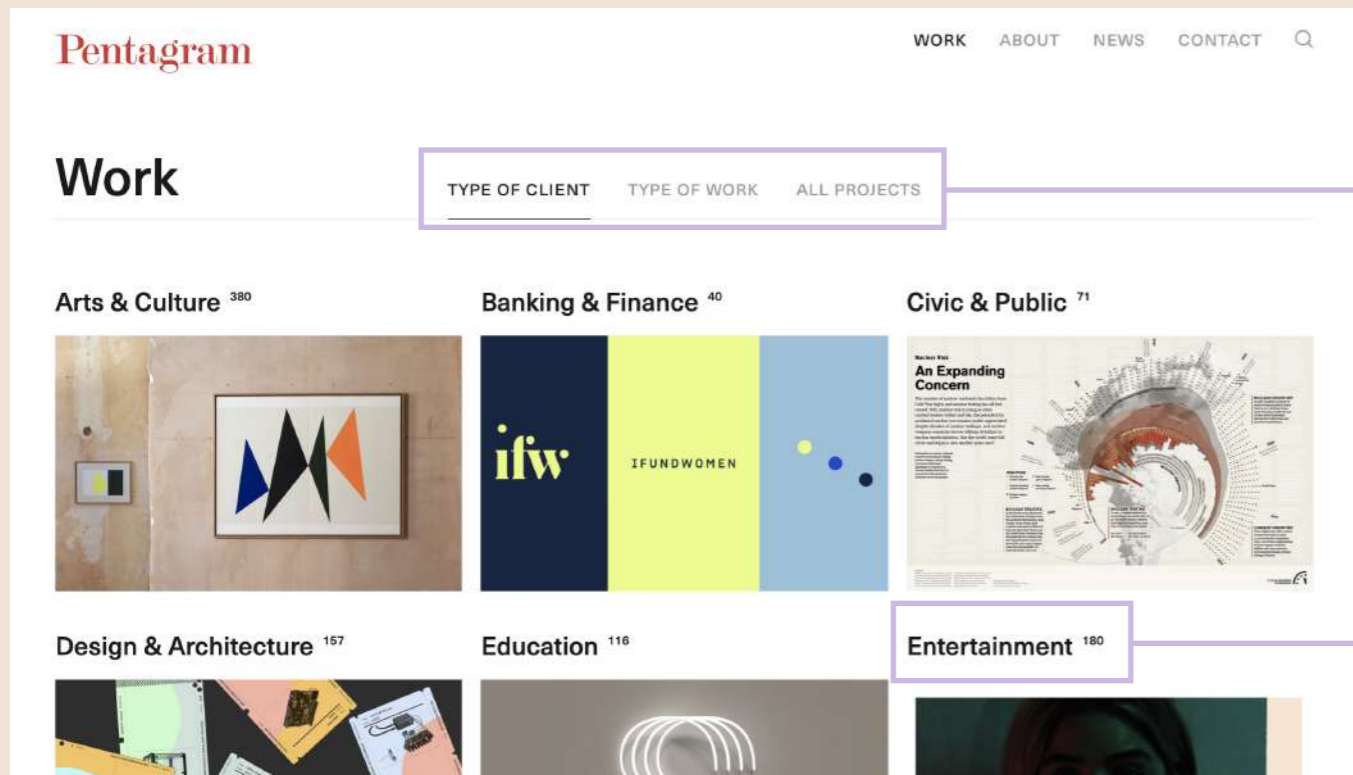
Pentagram

WORK ABOUT NEWS CONTACT

Work

TYPE OF CLIENT TYPE OF WORK ALL PROJECTS

Arts & Culture $^{380}$

Banking & Finance $^{40}$

ifw

IFUNDWOMEN

Civic & Public $^{71}$

An Expanding Concern

Design & Architecture $^{157}$

Education $^{116}$

Entertainment $^{180}$